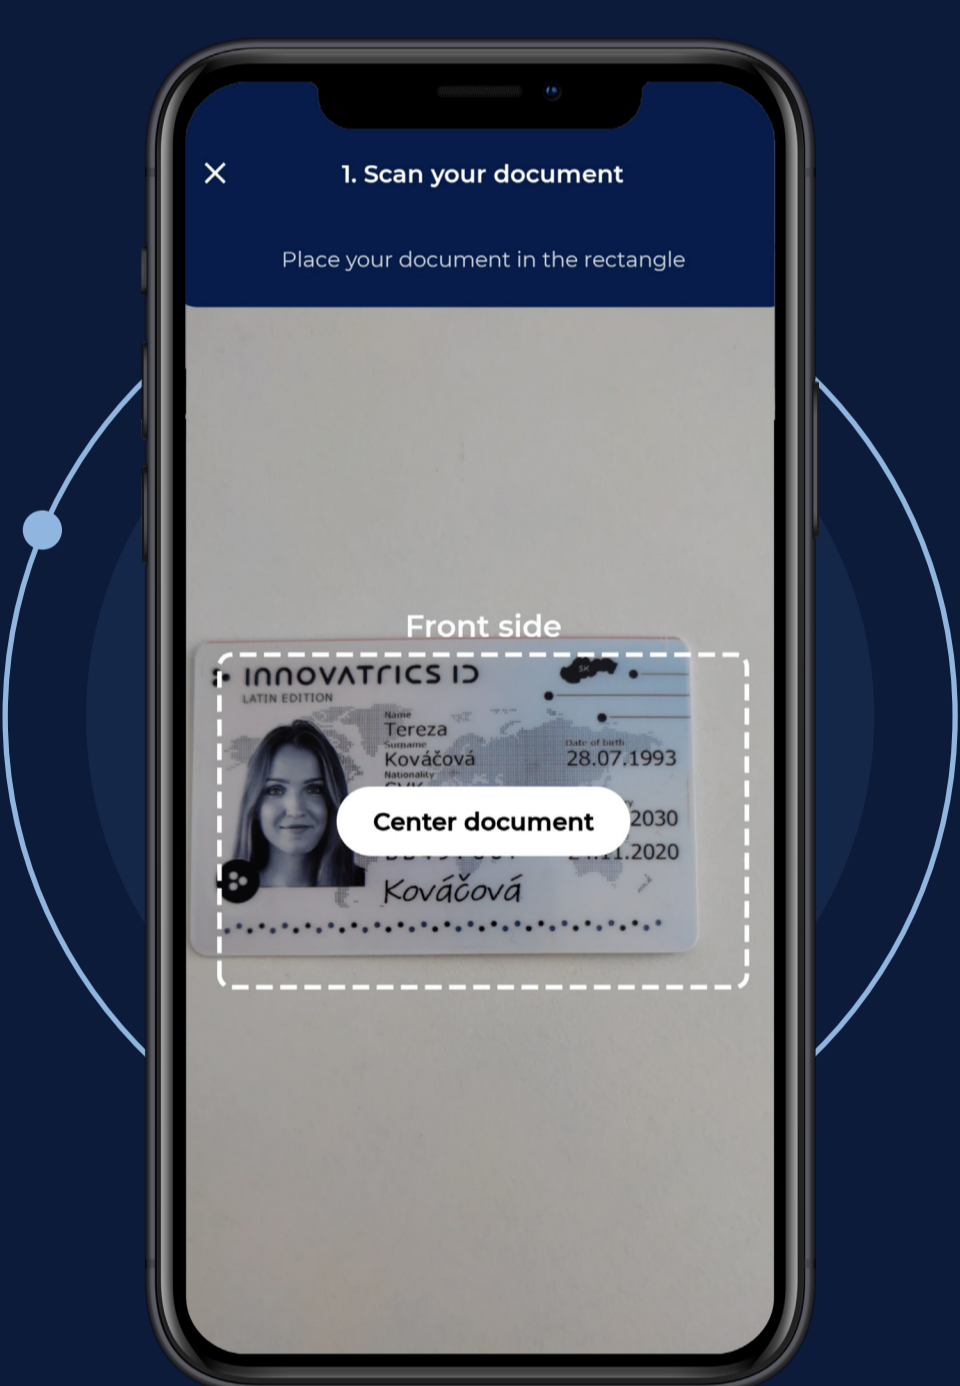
×

1. Scan your document

Place your document in the rectangle

Front side

INNOVATRICS ID
LATIN EDITION

SK

Name
Tereza
Surname
Kováčová
Nationality
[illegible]

Date of birth
28.07.1993

Center document

2030
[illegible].1.2020

Kováčová